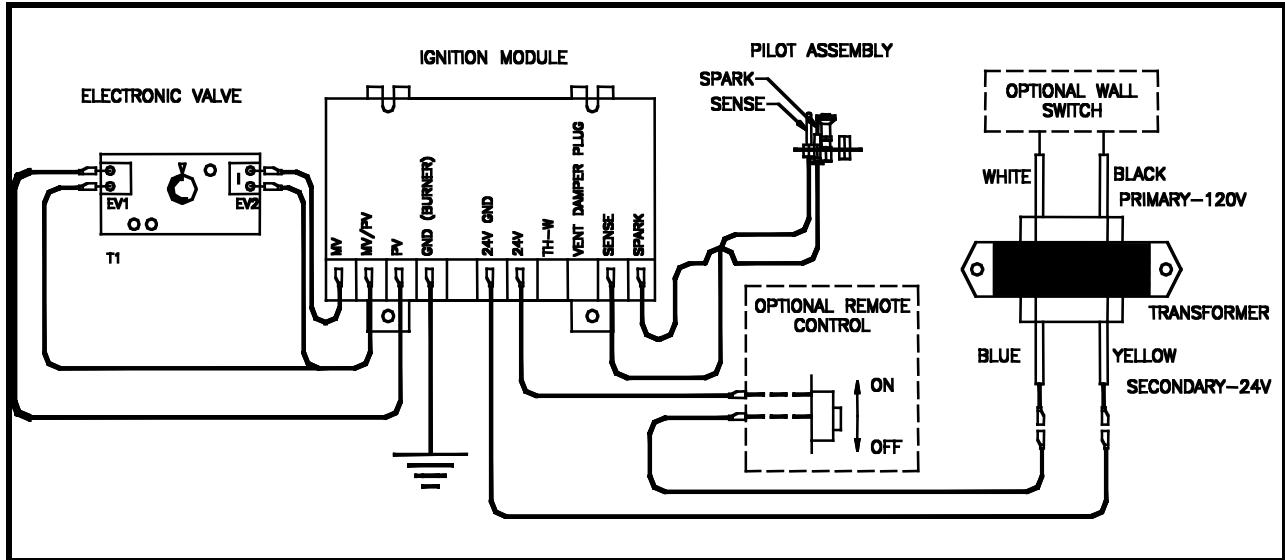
IGNITION MODULE

PILOT ASSEMBLY

SPARK

SENSE

ELECTRONIC VALVE

OPTIONAL WALL SWITCH

EV1

EV2

T1

MV

MV/PV

PV

GND (BURNER)

24V GND

24V

TH-W

VENT DAMPER PLUG

SENSE

SPARK

WHITE

BLACK

PRIMARY-120V

TRANSFORMER

OPTIONAL REMOTE CONTROL

ON

OFF

BLUE

YELLOW

SECONDARY-24V